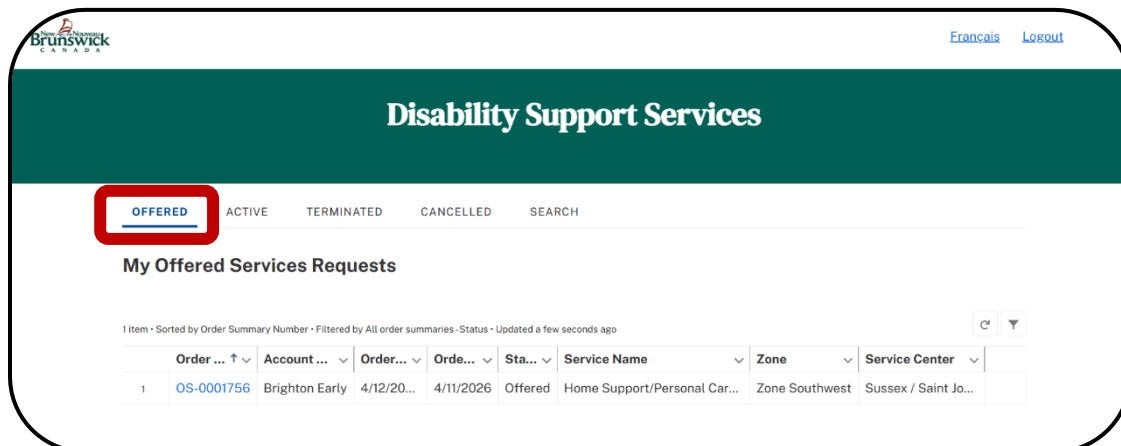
New Nouveau Brunswick CANADA

Français Logout

Disability Support Services

OFFERED ACTIVE TERMINATED CANCELLED SEARCH

My Offered Services Requests

1 item • Sorted by Order Summary Number • Filtered by All order summaries - Status • Updated a few seconds ago

| | Order ... | Account ... | Order... | Orde... | Sta... | Service Name | Zone | Service Center |
|---|---|---|---|---|---|---|---|---|
| 1 | OS-0001756 | Brighton Early | 4/12/20... | 4/11/2026 | Offered | Home Support/Personal Car... | Zone Southwest | Sussex / Saint Jo... |